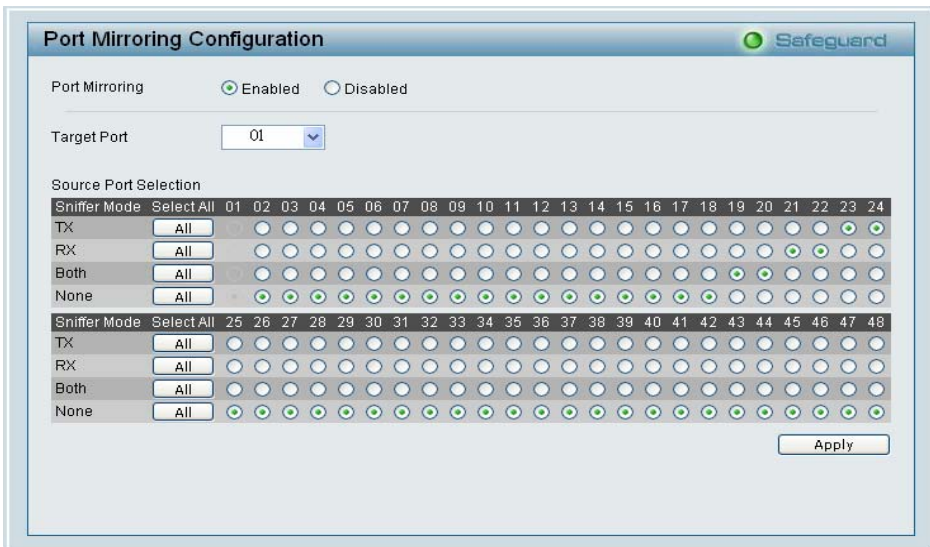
Port Mirroring Configuration

Safeguard

Port Mirroring Enabled Disabled

Target Port 01

Source Port Selection

| Sniffer Mode | Select All | 01 | 02 | 03 | 04 | 05 | 06 | 07 | 08 | 09 | 10 | 11 | 12 | 13 | 14 | 15 | 16 | 17 | 18 | 19 | 20 | 21 | 22 | 23 | 24 |
|---|---|---|---|---|---|---|---|---|---|---|---|---|---|---|---|---|---|---|---|---|---|---|---|---|---|
| TX | All | | | | | | | | | | | | | | | | | | | | | | | | |
| RX | All | | | | | | | | | | | | | | | | | | | | | | | | |
| Both | All | | | | | | | | | | | | | | | | | | | | | | | | |
| None | All | | | | | | | | | | | | | | | | | | | | | | | | |

| Sniffer Mode | Select All | 25 | 26 | 27 | 28 | 29 | 30 | 31 | 32 | 33 | 34 | 35 | 36 | 37 | 38 | 39 | 40 | 41 | 42 | 43 | 44 | 45 | 46 | 47 | 48 |
|---|---|---|---|---|---|---|---|---|---|---|---|---|---|---|---|---|---|---|---|---|---|---|---|---|---|
| TX | All | | | | | | | | | | | | | | | | | | | | | | | | |
| RX | All | | | | | | | | | | | | | | | | | | | | | | | | |
| Both | All | | | | | | | | | | | | | | | | | | | | | | | | |
| None | All | | | | | | | | | | | | | | | | | | | | | | | | |

Apply